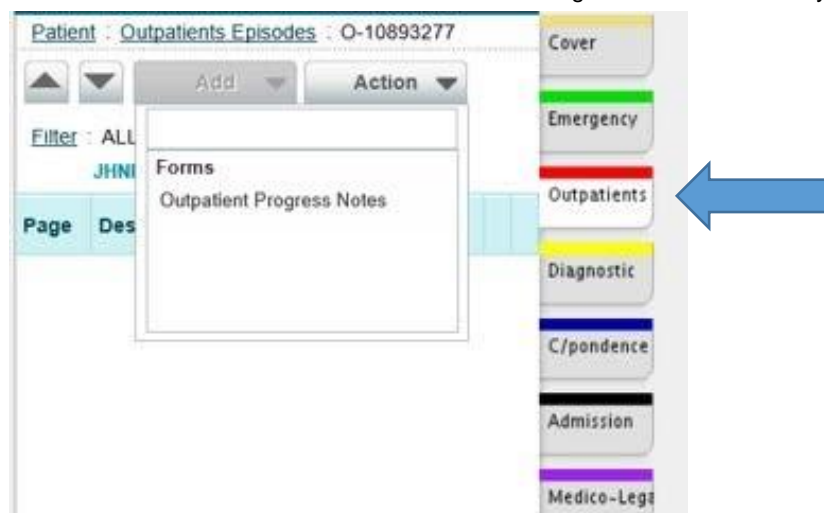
Patient : Outpatients Episodes : O-10893277

Add

Action

Filter : ALL

JHNI

Forms

Outpatient Progress Notes

Page

Des

Cover

Emergency

Outpatients

Diagnostic

C/pondence

Admission

Medico-Lega